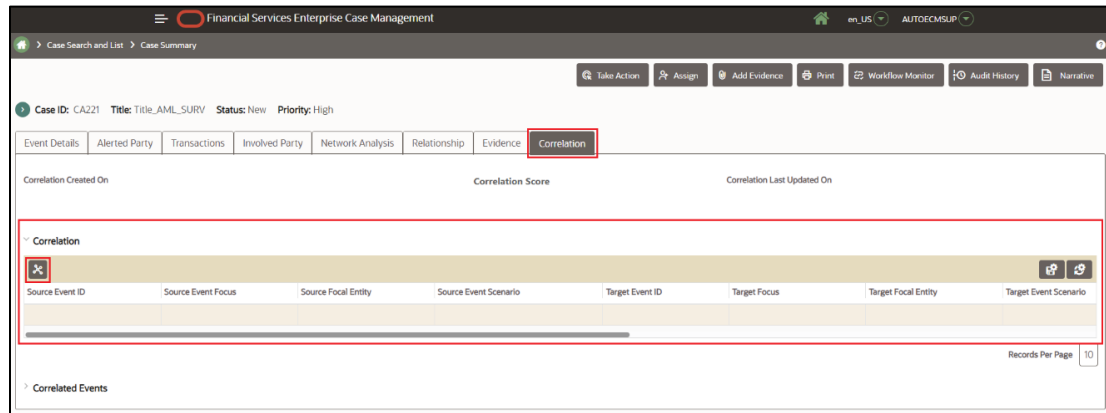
Financial Services Enterprise Case Management

en_US AUTOECMSUP

> Case Search and List > Case Summary

Take Action | Assign | Add Evidence | Print | Workflow Monitor | Audit History | Narrative

Case ID: CA221 Title: Title_AML_SURV Status: New Priority: High

Event Details | Alerted Party | Transactions | Involved Party | Network Analysis | Relationship | Evidence | Correlation

Correlation Created On

Correlation Score

Correlation Last Updated On

Correlation

| Source Event ID | Source Event Focus | Source Focal Entity | Source Event Scenario | Target Event ID | Target Focus | Target Focal Entity | Target Event Scenario |
|---|---|---|---|---|---|---|---|
| | | | | | | | |

Records Per Page 10

Correlated Events